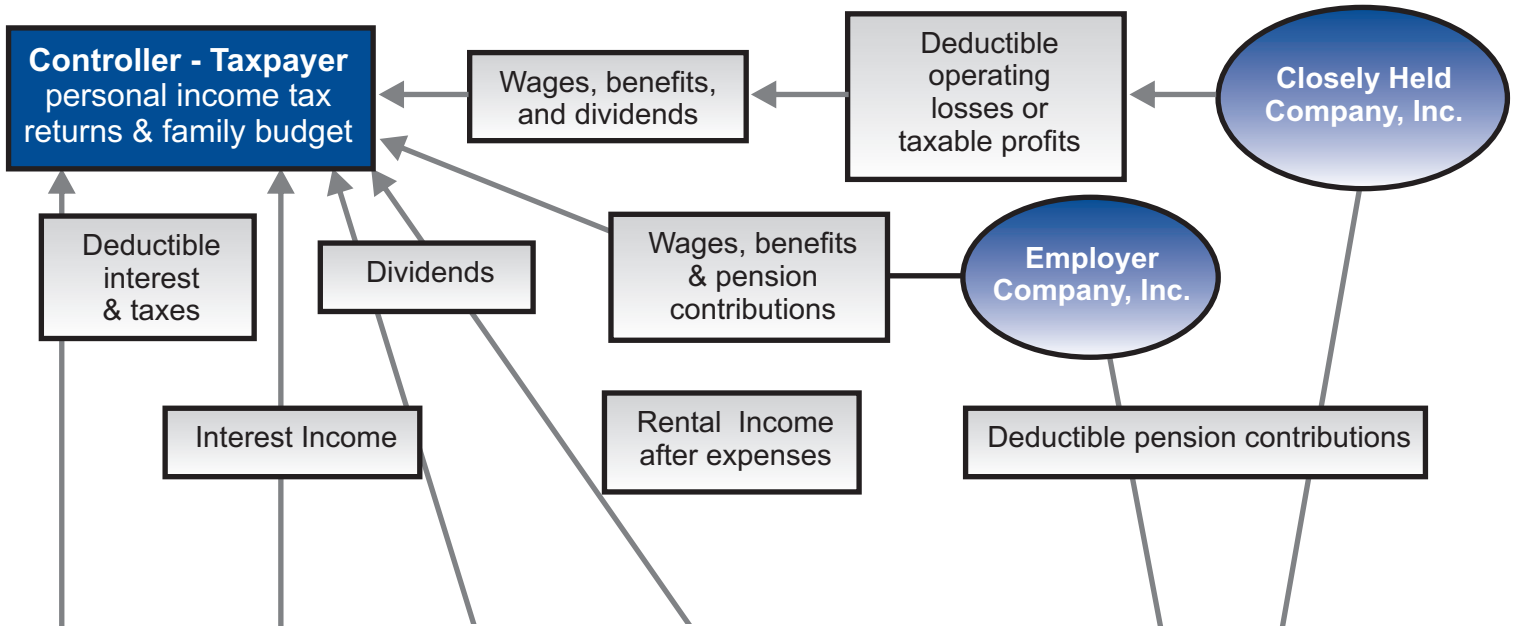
Controller - Taxpayer
personal income tax returns & family budget

Wages, benefits, and dividends

Deductible operating losses or taxable profits

Closely Held Company, Inc.

Deductible interest & taxes

Dividends

Wages, benefits & pension contributions

Employer Company, Inc.

Interest Income

Rental Income after expenses

Deductible pension contributions